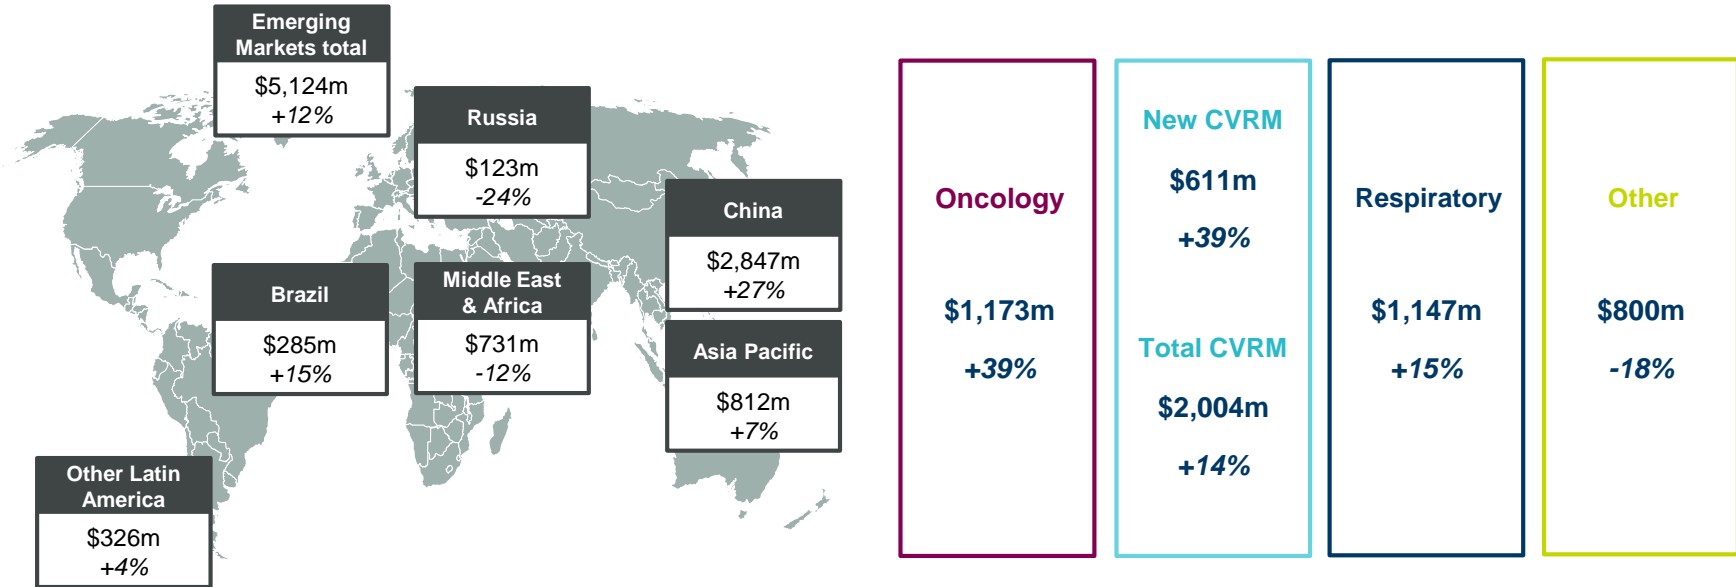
Emerging Markets total
$5,124m
+12%

Russia
$123m
-24%

China
$2,847m
+27%

Brazil
$285m
+15%

Middle East & Africa
$731m
-12%

Asia Pacific
$812m
+7%

Other Latin America
$326m
+4%

Oncology
$1,173m
+39%

New CVRM
$611m
+39%

Total CVRM
$2,004m
+14%

Respiratory
$1,147m
+15%

Other
$800m
-18%